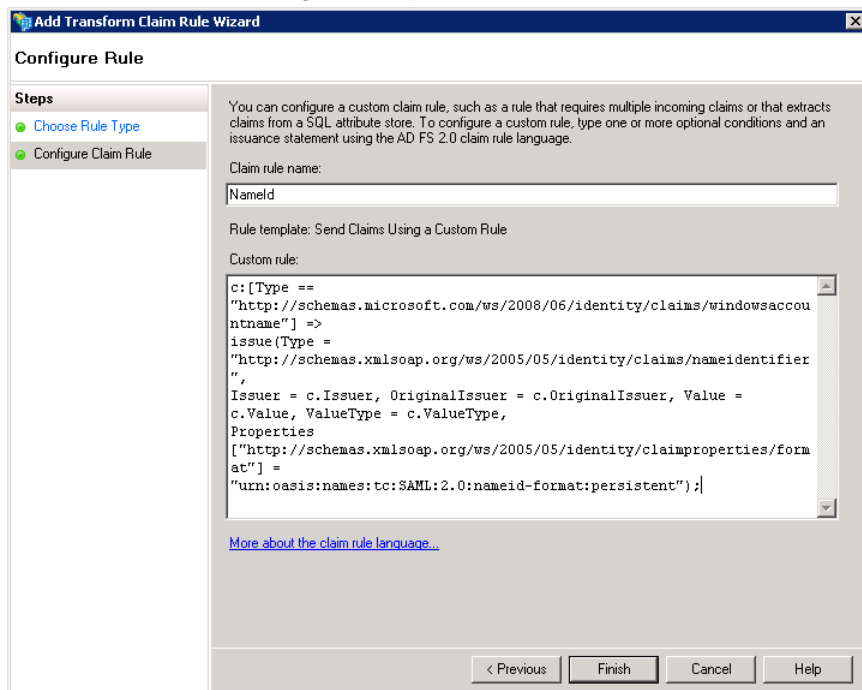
Add Transform Claim Rule Wizard

Configure Rule

Steps

Choose Rule Type

Configure Claim Rule

You can configure a custom claim rule, such as a rule that requires multiple incoming claims or that extracts claims from a SQL attribute store. To configure a custom rule, type one or more optional conditions and an issuance statement using the AD FS 2.0 claim rule language.

Claim rule name:

NameId

Rule template: Send Claims Using a Custom Rule

Custom rule:

c:[Type == "http://schemas.microsoft.com/ws/2008/06/identity/claims/windowsaccountname"] =>
issue(Type = "http://schemas.xmlsoap.org/ws/2005/05/identity/claims/nameidentifier",
Issuer = c.Issuer, OriginalIssuer = c.OriginalIssuer, Value = c.Value, ValueType = c.ValueType,
Properties ["http://schemas.xmlsoap.org/ws/2005/05/identity/claimproperties/format"] = "urn:oasis:names:tc:SAML:2.0:nameid-format:persistent");

More about the claim rule language...

< Previous

Finish

Cancel

Help